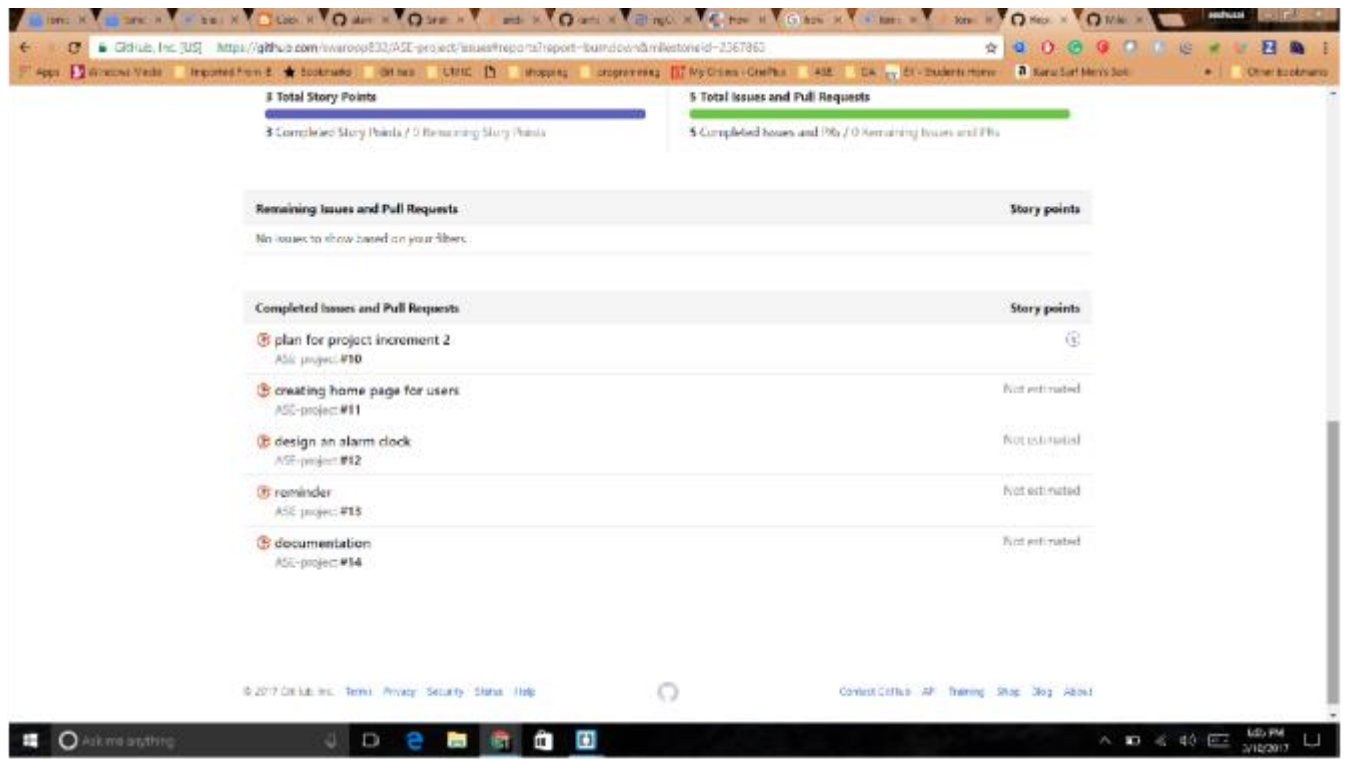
GitHub, Inc. [US] https://github.com/swaroop832/ASE-project/issues#reports?report=burndown&milestoneId=2367863

Apps Windows Media Imported From IE Bookmarks Git hub UMKC shopping programming My Orders - OnePlus ASE DA EY - Students Home Kanu Surf Men's Solo Other bookmarks

3 Total Story Points
3 Completed Story Points / 0 Remaining Story Points

5 Total Issues and Pull Requests
5 Completed Issues and PRs / 0 Remaining Issues and PRs

| Remaining Issues and Pull Requests | Story points |
|---|---|
| No issues to show based on your filters. | |

| Completed Issues and Pull Requests | Story points |
|---|---|
| plan for project increment 2 ASE-project #10 | 3 |
| creating home page for users ASE-project #11 | Not estimated |
| design an alarm clock ASE-project #12 | Not estimated |
| reminder ASE-project #13 | Not estimated |
| documentation ASE-project #14 | Not estimated |

© 2017 GitHub, Inc. Terms Privacy Security Status Help

Contact GitHub API Training Shop Blog About

Ask me anything

6:05 PM 3/10/2017